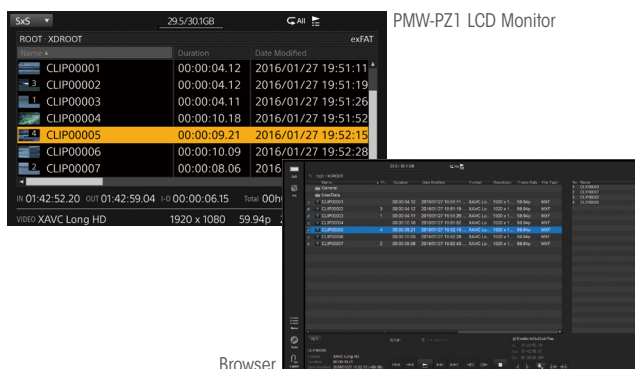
SxS 29.5/30.1GB All

ROOT · XDROOT exFAT

| Name ▲ | Duration | Date Modified |
|---|---|---|
| CLIP00001 | 00:00:04.12 | 2016/01/27 19:51:11 |
| 3 CLIP00002 | 00:00:04.12 | 2016/01/27 19:51:19 |
| 1 CLIP00003 | 00:00:04.11 | 2016/01/27 19:51:26 |
| CLIP00004 | 00:00:10.18 | 2016/01/27 19:51:52 |
| 4 CLIP00005 | 00:00:09.21 | 2016/01/27 19:52:15 |
| CLIP00006 | 00:00:10.09 | 2016/01/27 19:52:28 |
| 2 CLIP00007 | 00:00:08.06 | 2016 |

IN 01:42:52.20 OUT 01:42:59.04 I-O 00:00:06.15 Total 00h

VIDEO XAVC Long HD 1920 x 1080 59.94p

PMW-PZ1 LCD Monitor

Browser